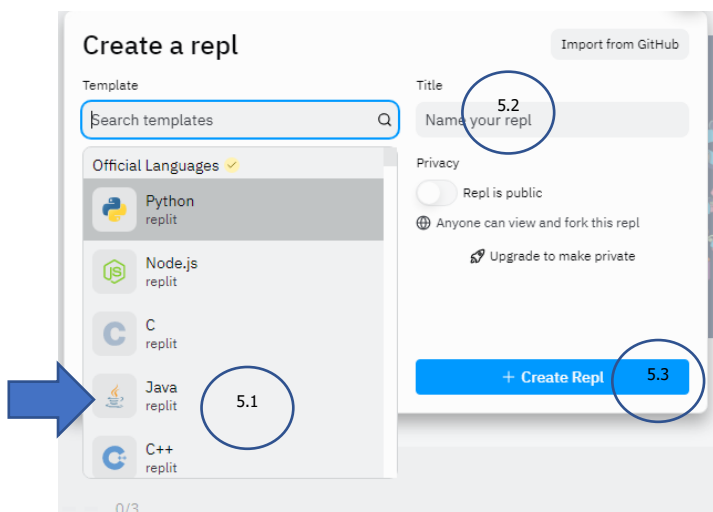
Create a repl

Import from GitHub

Template

Search templates

Official Languages

Python
replit

Node.js
replit

C
replit

Java
replit

C++
replit

5.1

Title

5.2

Name your repl

Privacy

Repl is public

Anyone can view and fork this repl

Upgrade to make private

+ Create Repl

5.3

0/3